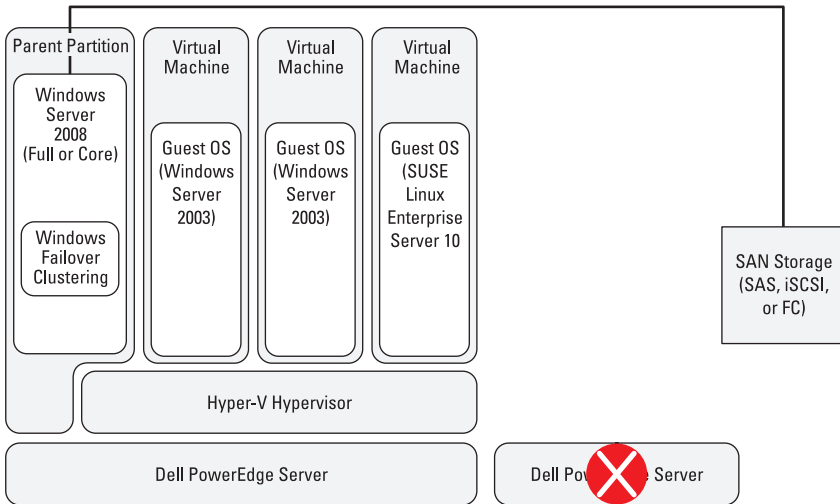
Parent Partition

Windows Server 2008 (Full or Core)

Windows Failover Clustering

Virtual Machine

Guest OS (Windows Server 2003)

Virtual Machine

Guest OS (Windows Server 2003)

Virtual Machine

Guest OS (SUSE Linux Enterprise Server 10)

SAN Storage (SAS, iSCSI, or FC)

Hyper-V Hypervisor

Dell PowerEdge Server

Dell Pow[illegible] Server